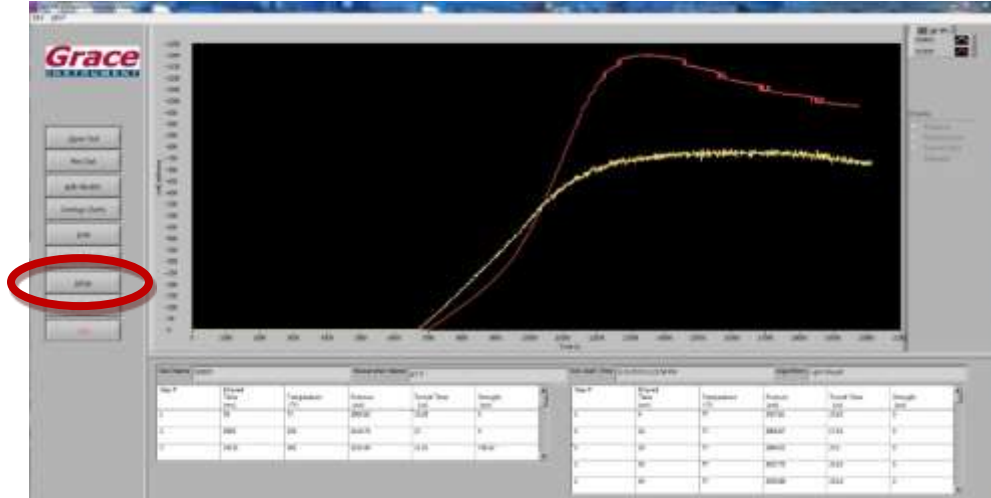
Grace
INSTRUMENT

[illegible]

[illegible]

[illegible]

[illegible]

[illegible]

Setup

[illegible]

| Step # | Elapsed Time (min) | Temperature (°F) | Pressure (psi) | Transit Time (us) | Strength (psi) |
|---|---|---|---|---|---|
| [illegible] | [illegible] | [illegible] | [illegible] | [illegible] | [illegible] |

| Step # | Elapsed Time (min) | Temperature (°F) | Pressure (psi) | Transit Time (us) | Strength (psi) |
|---|---|---|---|---|---|
| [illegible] | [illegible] | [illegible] | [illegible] | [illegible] | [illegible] |